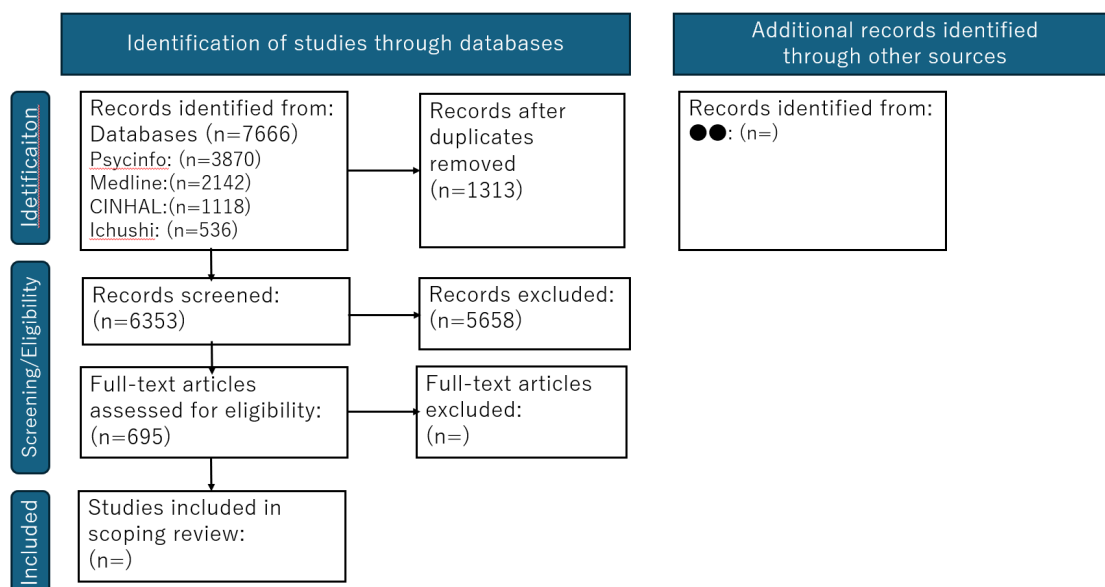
Identification of studies through databases

Additional records identified through other sources

Idetificaiton

Records identified from:
Databases (n=7666)
Psycinfo: (n=3870)
Medline:(n=2142)
CINHAL:(n=1118)
Ichushi: (n=536)

Records after duplicates removed
(n=1313)

Records identified from:
●●: (n=)

Screening/Eligibility

Records screened:
(n=6353)

Records excluded:
(n=5658)

Full-text articles assessed for eligibility:
(n=695)

Full-text articles excluded:
(n=)

Included

Studies included in scoping review:
(n=)